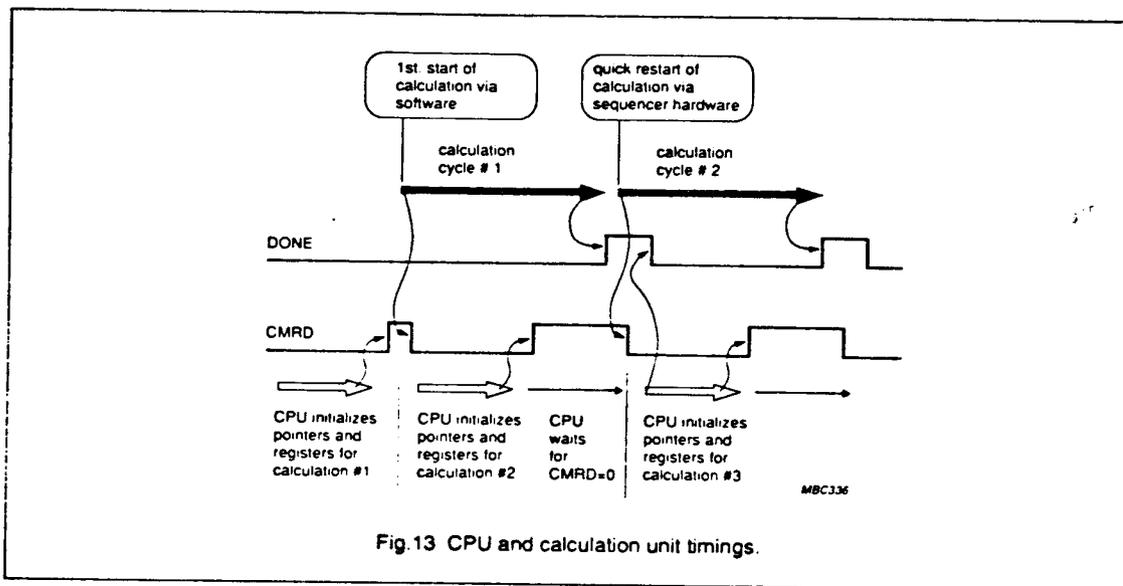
1st. start of calculation via software

quick restart of calculation via sequencer hardware

calculation cycle # 1

calculation cycle # 2

DONE

CMRD

CPU initializes pointers and registers for calculation #1

CPU initializes pointers and registers for calculation #2

CPU waits for CMRD=0

CPU initializes pointers and registers for calculation #3

MBC336

Fig.13 CPU and calculation unit timings.